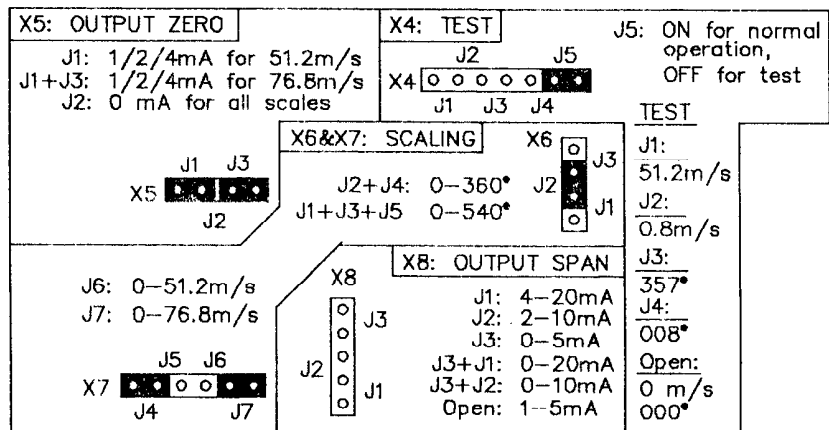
X5: OUTPUT ZERO

J1: 1/2/4mA for 51.2m/s
J1+J3: 1/2/4mA for 76.8m/s
J2: 0 mA for all scales

J1 J3
X5
J2

X4: TEST

J2 J5
X4
J1 J3 J4

J5: ON for normal operation, OFF for test

X6&X7: SCALING

J2+J4: 0–360°
J1+J3+J5 0–540°

X6
J3
J2
J1

TEST
J1:
51.2m/s
J2:
0.8m/s
J3:
357°
J4:
008°
Open:
0 m/s
000°

J6: 0–51.2m/s
J7: 0–76.8m/s

J5 J6
X7
J4 J7

X8
J3
J2
J1

X8: OUTPUT SPAN

J1: 4–20mA
J2: 2–10mA
J3: 0–5mA
J3+J1: 0–20mA
J3+J2: 0–10mA
Open: 1–5mA